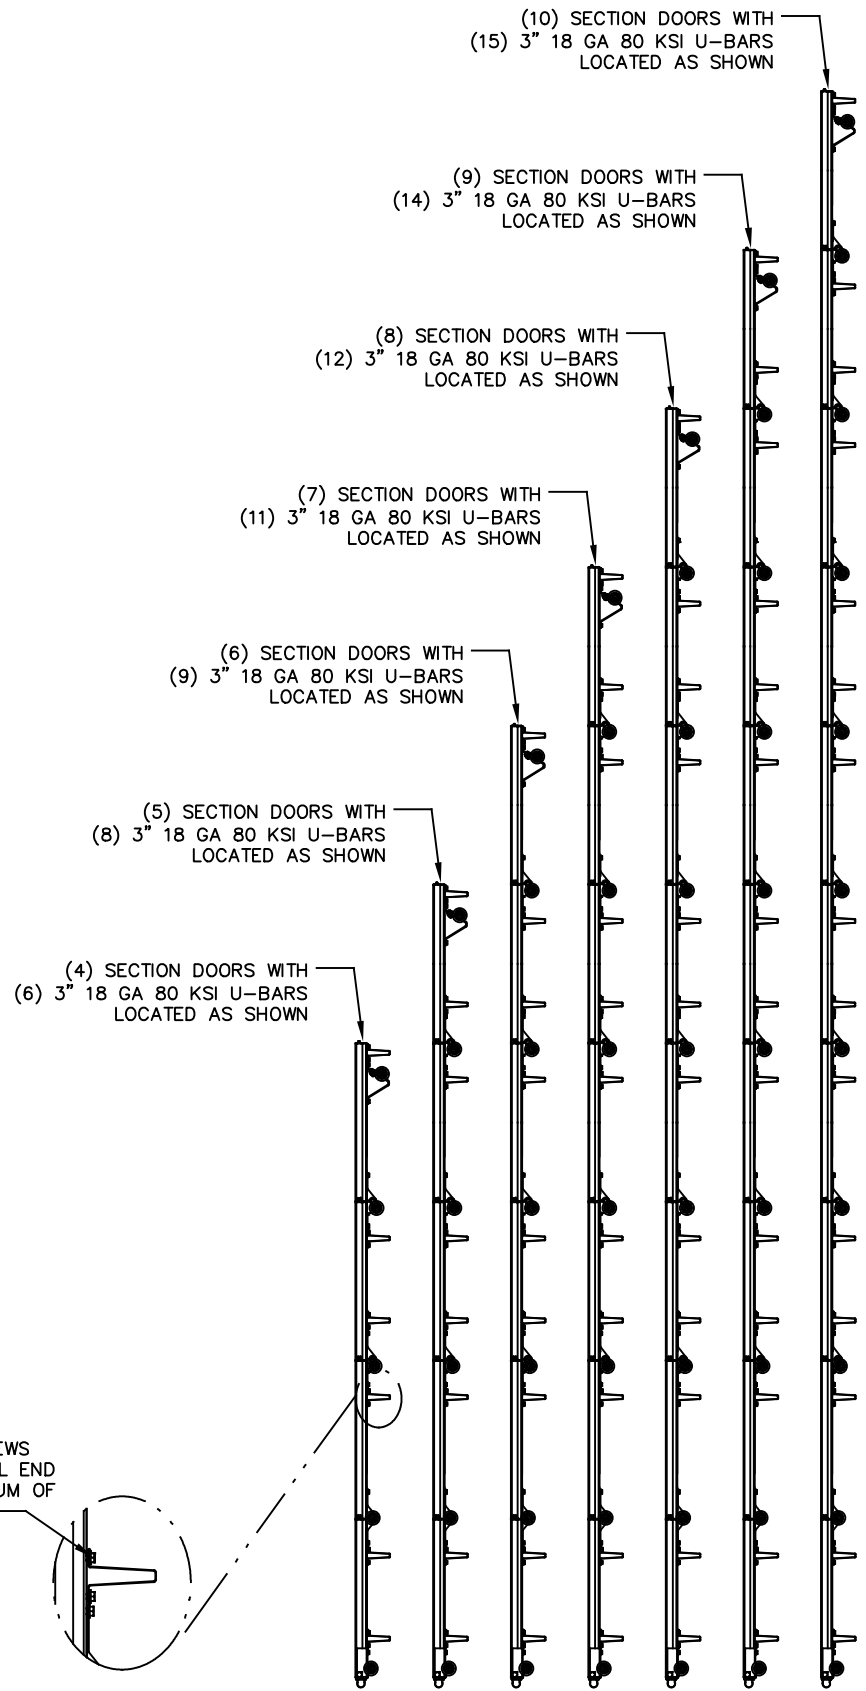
(10) SECTION DOORS WITH
(15) 3" 18 GA 80 KSI U-BARS
LOCATED AS SHOWN

(9) SECTION DOORS WITH
(14) 3" 18 GA 80 KSI U-BARS
LOCATED AS SHOWN

(8) SECTION DOORS WITH
(12) 3" 18 GA 80 KSI U-BARS
LOCATED AS SHOWN

(7) SECTION DOORS WITH
(11) 3" 18 GA 80 KSI U-BARS
LOCATED AS SHOWN

(6) SECTION DOORS WITH
(9) 3" 18 GA 80 KSI U-BARS
LOCATED AS SHOWN

(5) SECTION DOORS WITH
(8) 3" 18 GA 80 KSI U-BARS
LOCATED AS SHOWN

(4) SECTION DOORS WITH
(6) 3" 18 GA 80 KSI U-BARS
LOCATED AS SHOWN

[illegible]EWS
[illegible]L END
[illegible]UM OF